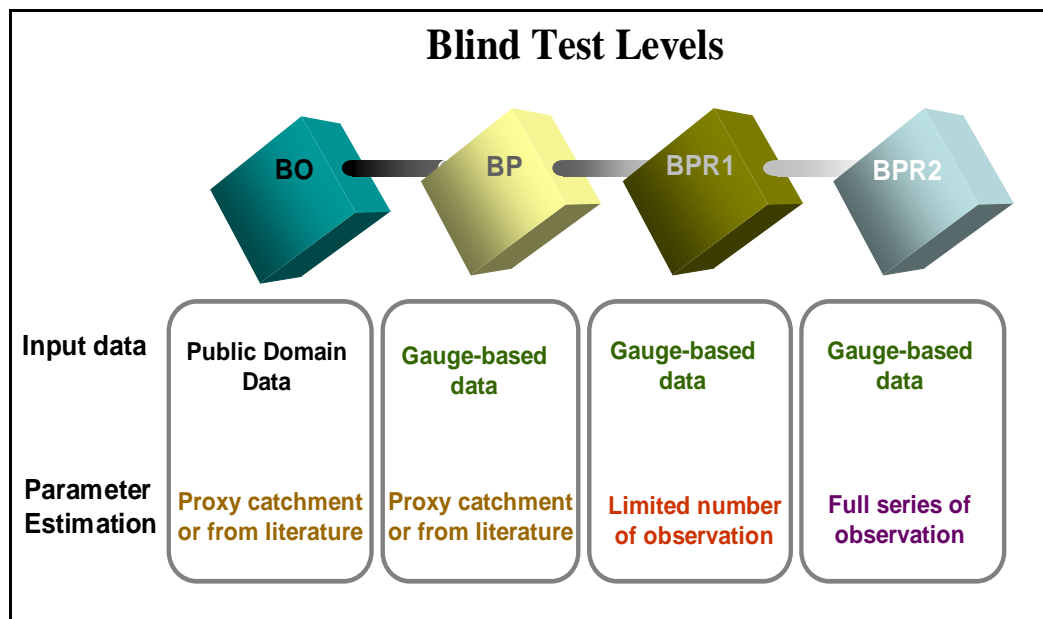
Blind Test Levels

BO

BP

BPR1

BPR2

Input data

Public Domain Data

Gauge-based data

Gauge-based data

Gauge-based data

Parameter Estimation

Proxy catchment or from literature

Proxy catchment or from literature

Limited number of observation

Full series of observation